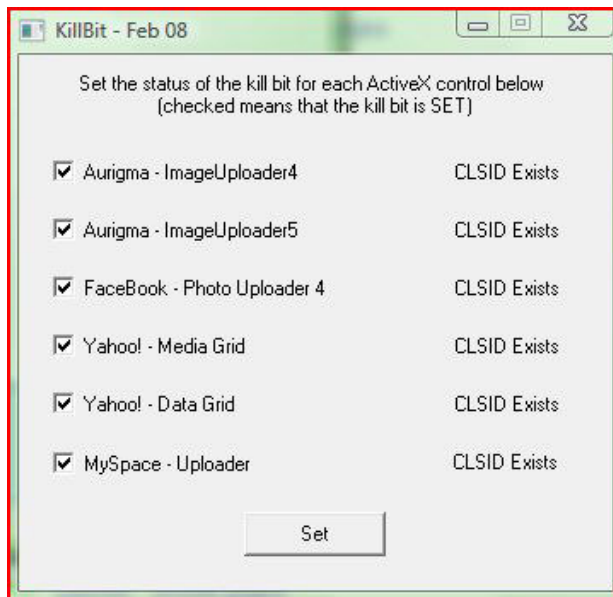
KillBit - Feb 08

Set the status of the kill bit for each ActiveX control below (checked means that the kill bit is SET)

☑ Aurigma - ImageUploader4 CLSID Exists

☑ Aurigma - ImageUploader5 CLSID Exists

☑ FaceBook - Photo Uploader 4 CLSID Exists

☑ Yahoo! - Media Grid CLSID Exists

☑ Yahoo! - Data Grid CLSID Exists

☑ MySpace - Uploader CLSID Exists

Set